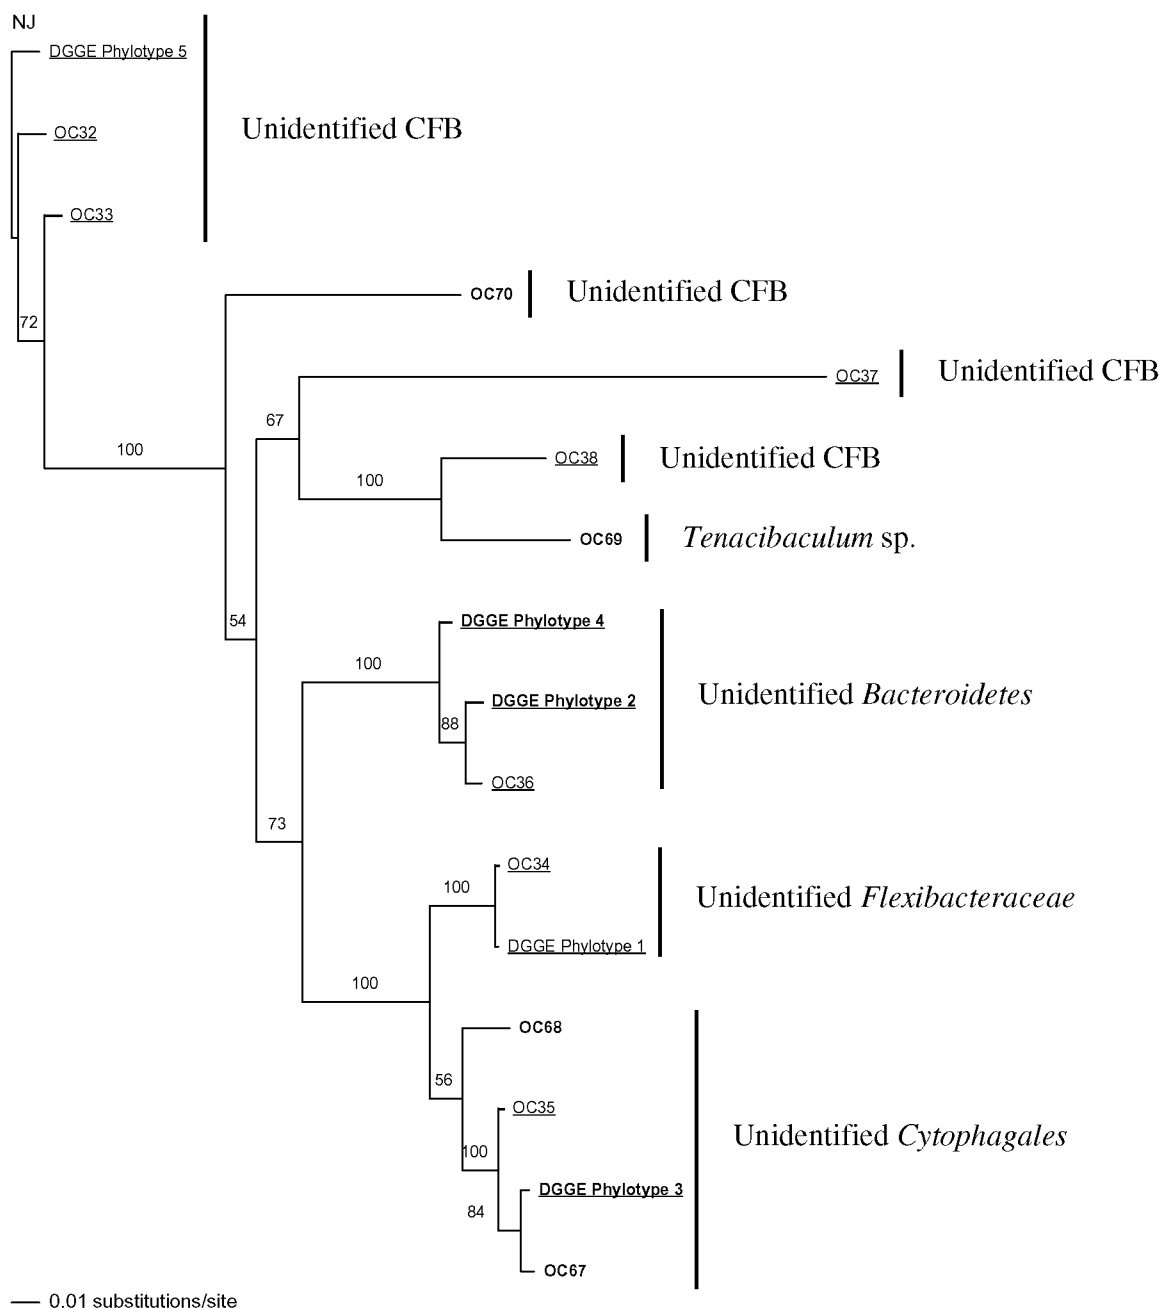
NJ

DGGE Phylotype 5
OC32
OC33
Unidentified CFB

72

OC70
Unidentified CFB

100

67

OC37
Unidentified CFB

100

OC38
Unidentified CFB

OC69
*Tenacibaculum* sp.

54

100

DGGE Phylotype 4
DGGE Phylotype 2
88
OC36
Unidentified *Bacteroidetes*

73

100

OC34
DGGE Phylotype 1
Unidentified *Flexibacteraceae*

100

OC68
56
OC35
100
DGGE Phylotype 3
84
OC67
Unidentified *Cytophagales*

0.01 substitutions/site